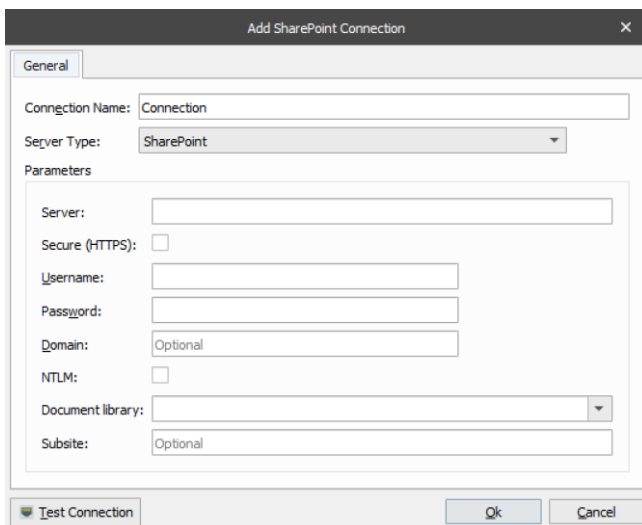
Add SharePoint Connection

General

Connection Name: Connection

Server Type: SharePoint

Parameters

Server:

Secure (HTTPS):

Username:

Password:

Domain: Optional

NTLM:

Document library:

Subsite: Optional

Test Connection

Ok

Cancel